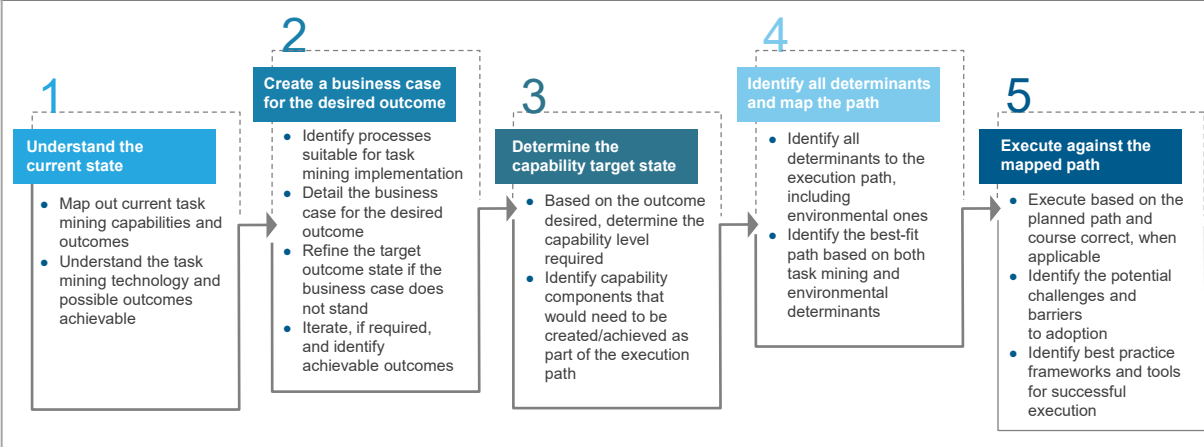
1

Understand the current state

- Map out current task mining capabilities and outcomes
- Understand the task mining technology and possible outcomes achievable

2

Create a business case for the desired outcome

- Identify processes suitable for task mining implementation
- Detail the business case for the desired outcome
- Refine the target outcome state if the business case does not stand
- Iterate, if required, and identify achievable outcomes

3

Determine the capability target state

- Based on the outcome desired, determine the capability level required
- Identify capability components that would need to be created/achieved as part of the execution path

4

Identify all determinants and map the path

- Identify all determinants to the execution path, including environmental ones
- Identify the best-fit path based on both task mining and environmental determinants

5

Execute against the mapped path

- Execute based on the planned path and course correct, when applicable
- Identify the potential challenges and barriers to adoption
- Identify best practice frameworks and tools for successful execution